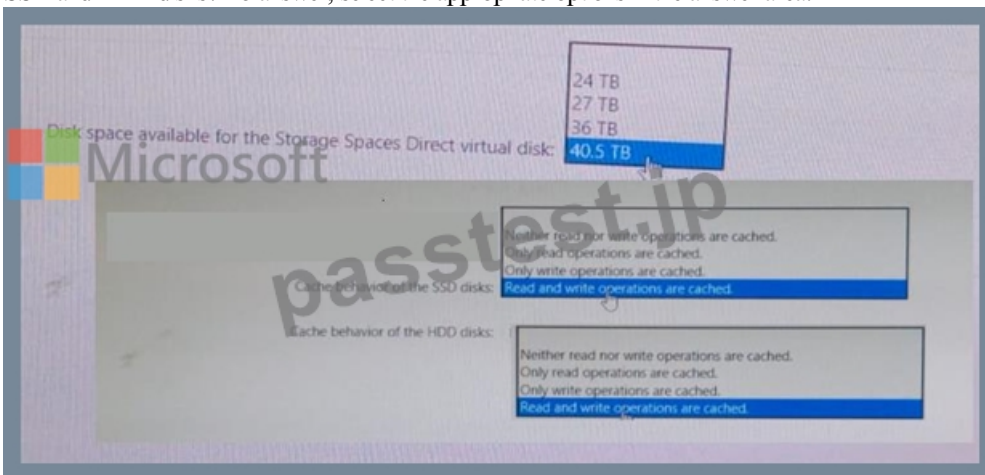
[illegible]

Disk space available for the Storage Spaces Direct virtual disk:

24 TB
27 TB
36 TB
40.5 TB

Microsoft

passtest.jp

Cache behavior of the SSD disks:

Neither read nor write operations are cached.
Only read operations are cached.
Only write operations are cached.
Read and write operations are cached.

Cache behavior of the HDD disks:

Neither read nor write operations are cached.
Only read operations are cached.
Only write operations are cached.
Read and write operations are cached.